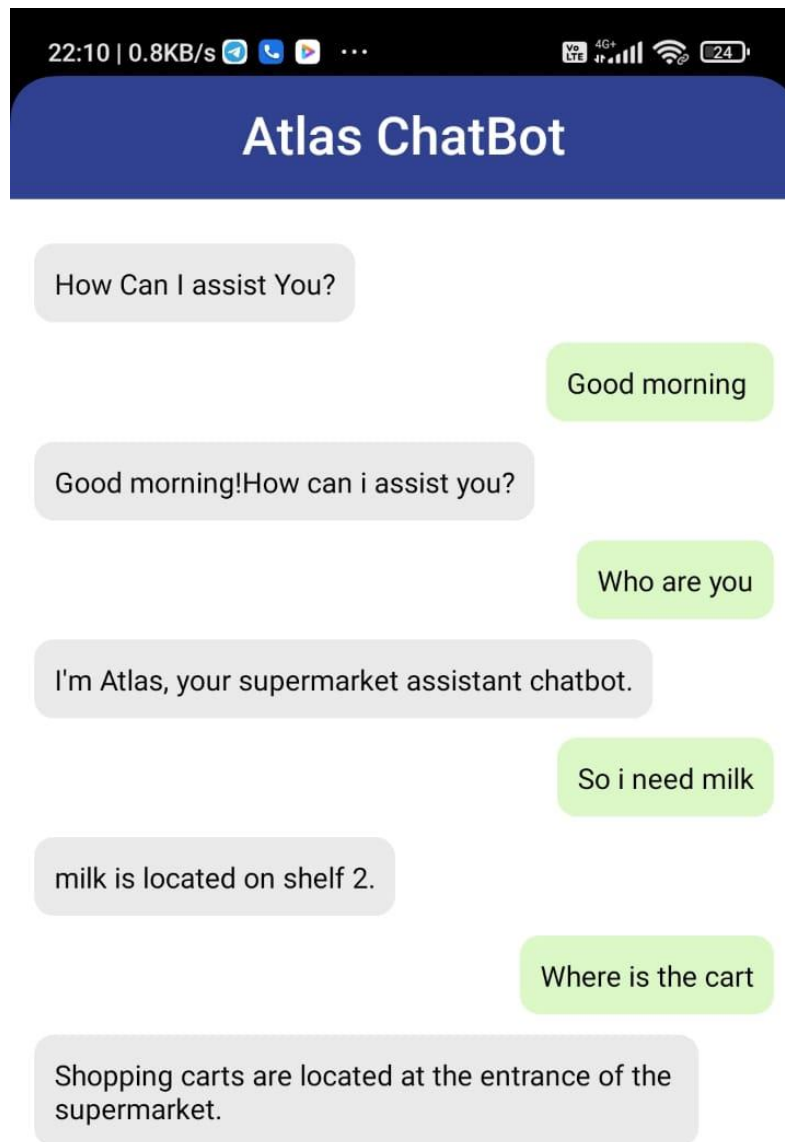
22:10 | 0.8KB/s ···
Vo LTE 4G+ 24

Atlas ChatBot

How Can I assist You?

Good morning

Good morning!How can i assist you?

Who are you

I'm Atlas, your supermarket assistant chatbot.

So i need milk

milk is located on shelf 2.

Where is the cart

Shopping carts are located at the entrance of the supermarket.